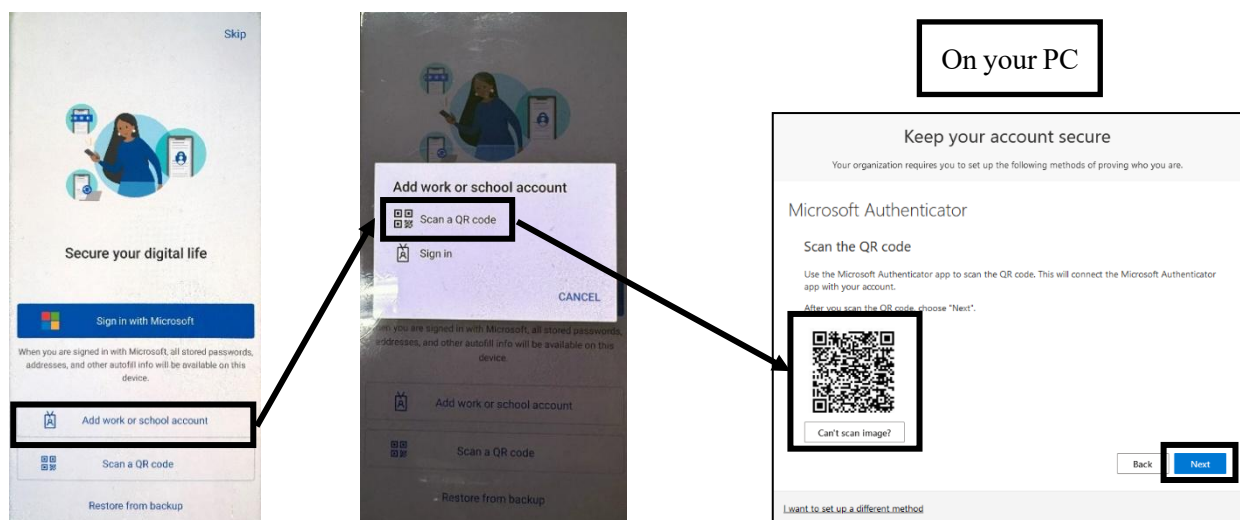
Skip

Secure your digital life

Sign in with Microsoft

When you are signed in with Microsoft, all stored passwords, addresses, and other autofill info will be available on this device.

Add work or school account

Scan a QR code

Restore from backup

Add work or school account

Scan a QR code

Sign in

CANCEL

When you are signed in with Microsoft, all stored passwords, addresses, and other autofill info will be available on this device.

Add work or school account

Scan a QR code

Restore from backup

On your PC

Keep your account secure

Your organization requires you to set up the following methods of proving who you are.

Microsoft Authenticator

Scan the QR code

Use the Microsoft Authenticator app to scan the QR code. This will connect the Microsoft Authenticator app with your account.

After you scan the QR code, choose "Next".

Can't scan image?

Back

Next

I want to set up a different method